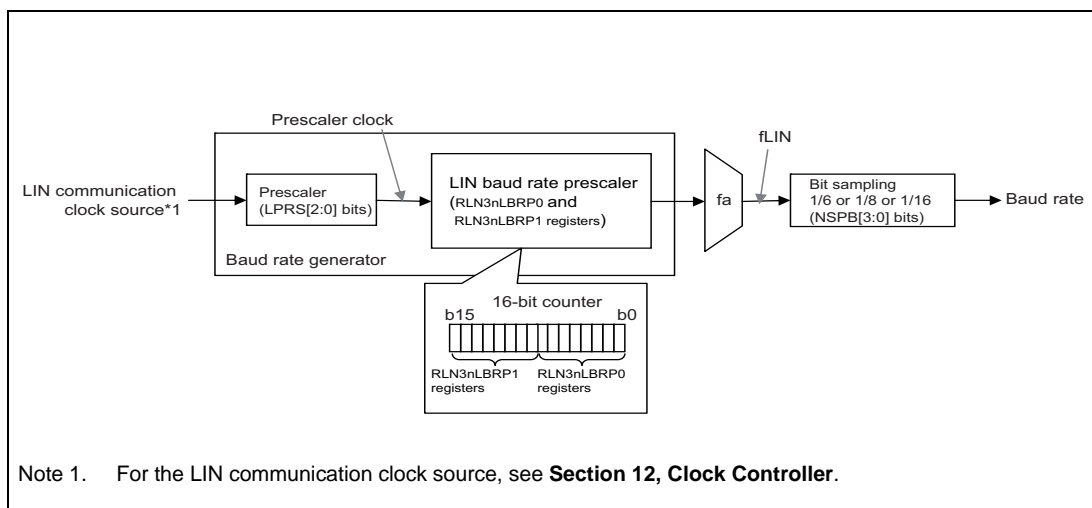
Prescaler clock

fLIN

LIN communication clock source*1

Prescaler (LPRS[2:0] bits)

LIN baud rate prescaler (RLN3nLBRP0 and RLN3nLBRP1 registers)

fa

Bit sampling 1/6 or 1/8 or 1/16 (NSPB[3:0] bits)

Baud rate

Baud rate generator

16-bit counter

b15

b0

RLN3nLBRP1 registers

RLN3nLBRP0 registers

Note 1. For the LIN communication clock source, see **Section 12, Clock Controller**.